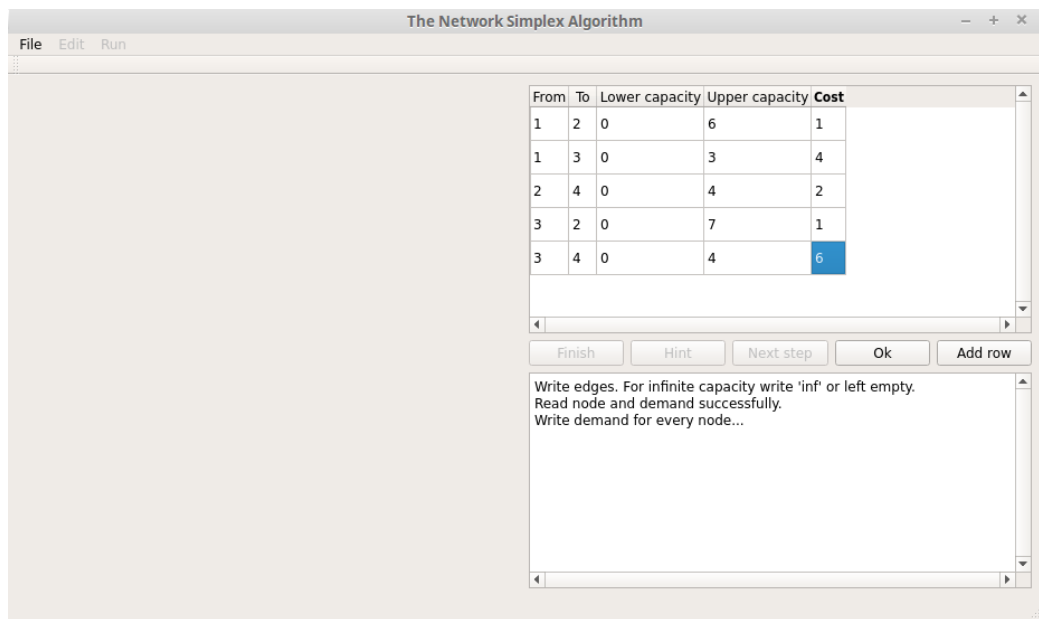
The Network Simplex Algorithm

File Edit Run

| From | To | Lower capacity | Upper capacity | Cost |
|---|---|---|---|---|
| 1 | 2 | 0 | 6 | 1 |
| 1 | 3 | 0 | 3 | 4 |
| 2 | 4 | 0 | 4 | 2 |
| 3 | 2 | 0 | 7 | 1 |
| 3 | 4 | 0 | 4 | 6 |

Finish Hint Next step Ok Add row

Write edges. For infinite capacity write 'inf' or left empty.
Read node and demand successfully.
Write demand for every node...